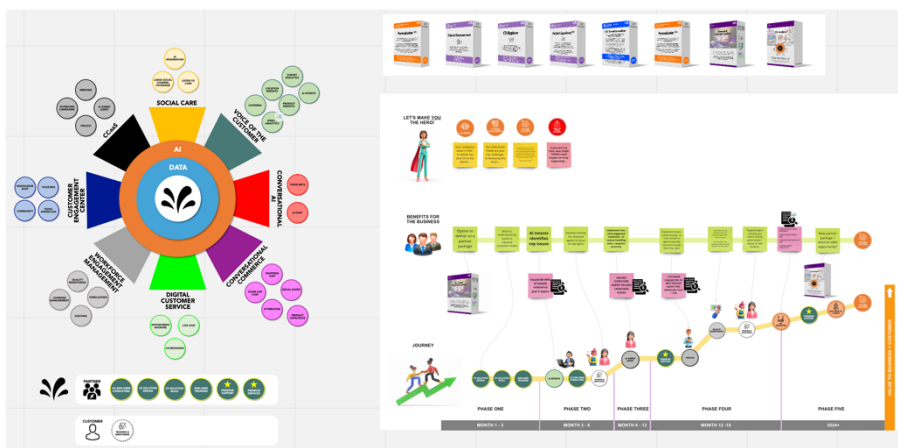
SOCIAL CARE

VOICE OF THE CUSTOMER

CONVERSATIONAL AI

CONVERSATIONAL COMMERCE

DIGITAL CUSTOMER SERVICE

WORKFORCE ENGAGEMENT MANAGEMENT

CUSTOMER ENGAGEMENT CENTER

CCaaS

AI

DATA

LET'S MAKE YOU THE HERO!

BENEFITS FOR THE BUSINESS

At breaks identifies top issues

JOURNEY

PHASE ONE

PHASE TWO

PHASE THREE

PHASE FOUR

PHASE FIVE

MONTH 1 - 3

MONTH 3 - 6

MONTH 6 - 12

MONTH 12 - 18

2024+

VALUE TO BUSINESS + CUSTOMER

CUSTOMER